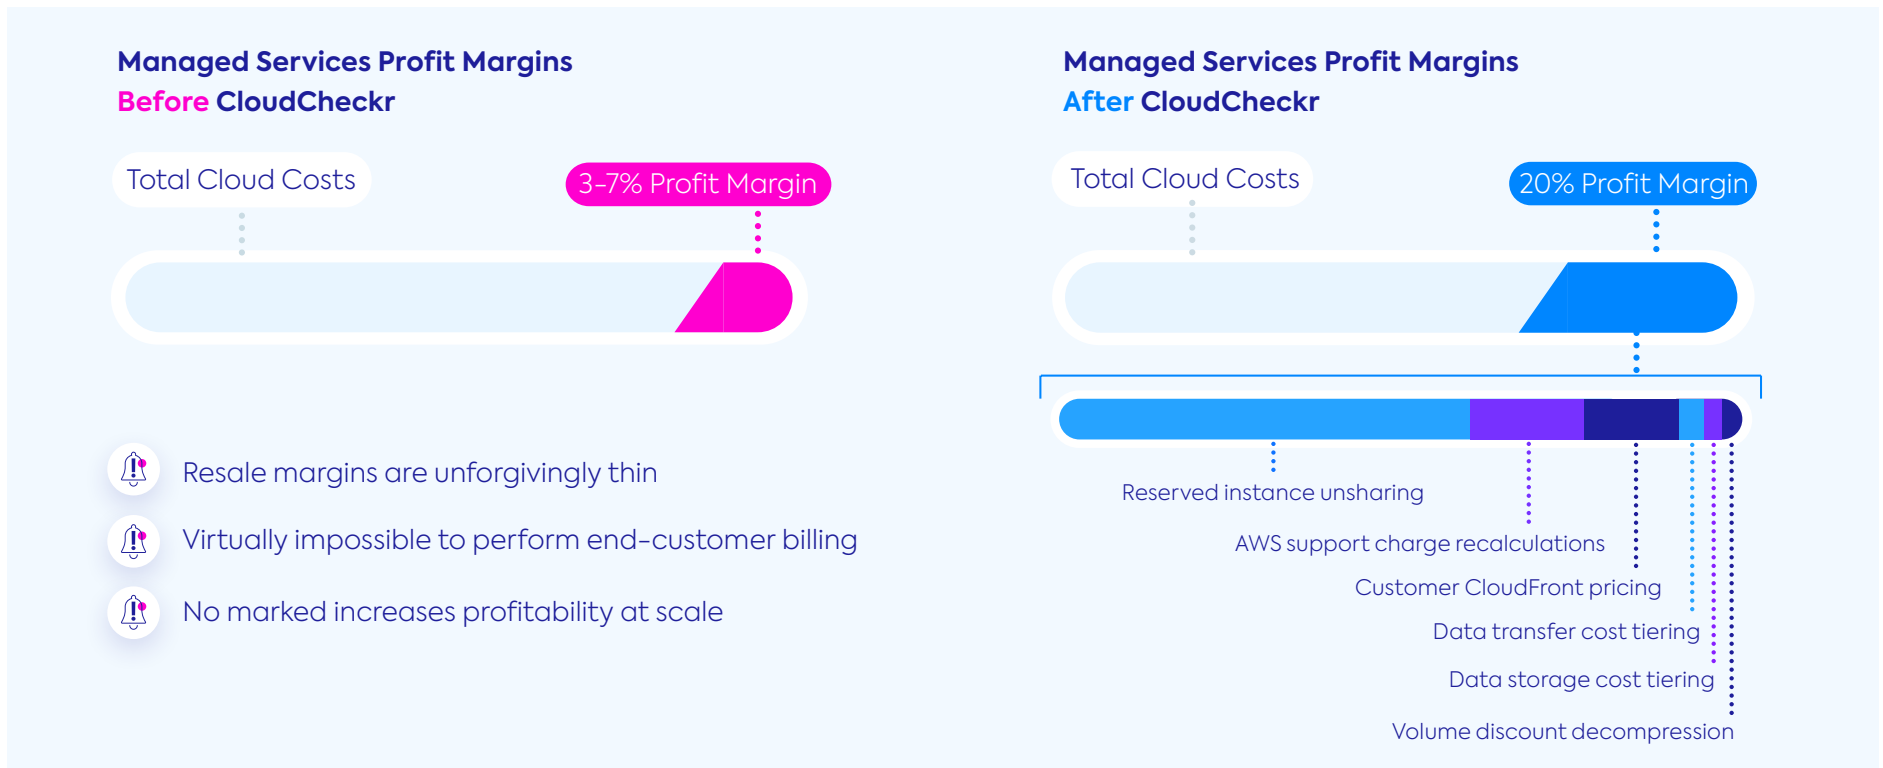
Managed Services Profit Margins
Before CloudCheckr

Total Cloud Costs

3-7% Profit Margin

Resale margins are unforgivingly thin

Virtually impossible to perform end-customer billing

No marked increases profitability at scale

Managed Services Profit Margins
After CloudCheckr

Total Cloud Costs

20% Profit Margin

Reserved instance unsharing

AWS support charge recalculations

Customer CloudFront pricing

Data transfer cost tiering

Data storage cost tiering

Volume discount decompression